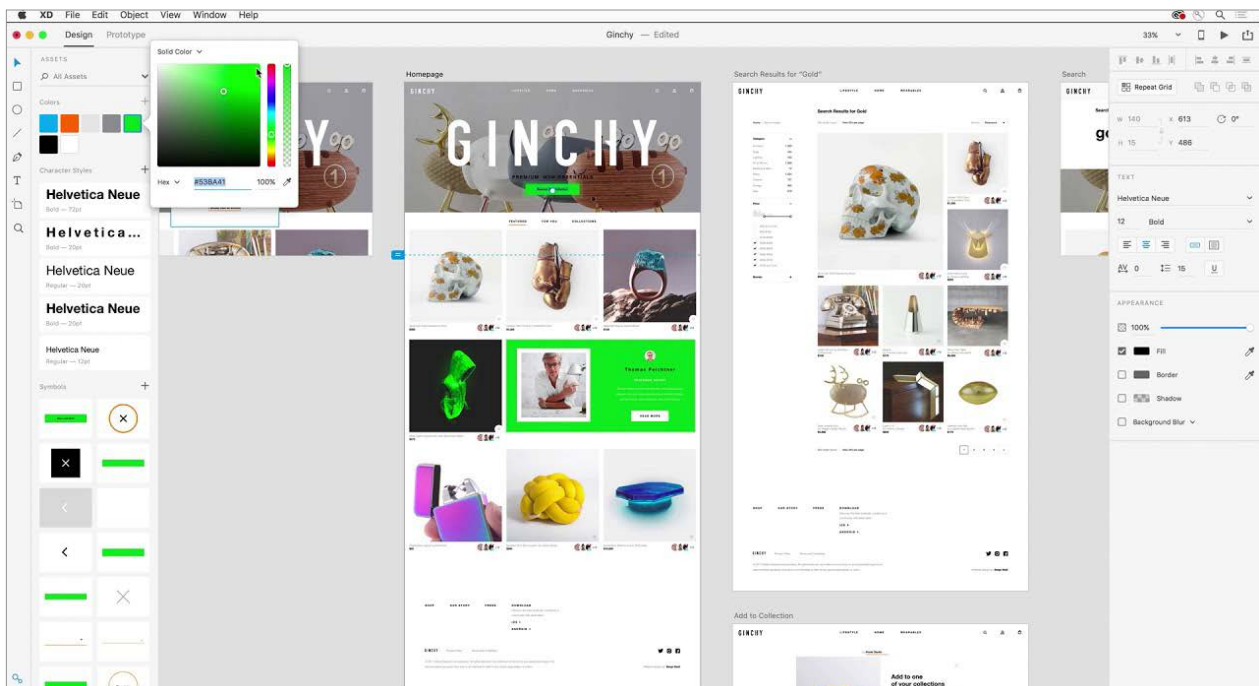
XD File Edit Object View Window Help

Design Prototype

Ginchy — Edited

33%

ASSETS

All Assets

Colors

Character Styles

Helvetica Neue
Bold — 72pt

Helvetica...
Bold — 20pt

Helvetica Neue
Regular — 20pt

Helvetica Neue
Bold — 20pt

Helvetica Neue
Regular — 12pt

Symbols

Solid Color

Hex #53BA41 100%

Homepage

GINCHY

PREMIUM HOME ESSENTIALS

FEATURED FOR YOU COLLECTIONS

Thomas Perchtner

READ MORE

Search Results for "Gold"

GINCHY

Search Results for Gold

Add to Collection

GINCHY

Add to one of your collections

Search

GINCHY

Repeat Grid

W 140 X 613 0°

H 15 Y 486

TEXT

Helvetica Neue

12 Bold

0 15

APPEARANCE

100%

Fill

Border

Shadow

Background Blur